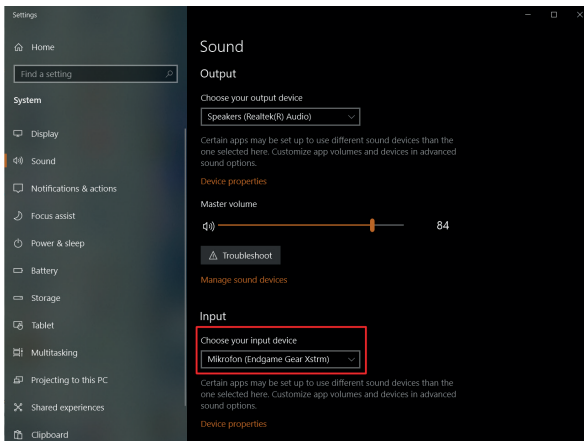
Settings

Home

Find a setting

System

Display

Sound

Notifications & actions

Focus assist

Power & sleep

Battery

Storage

Tablet

Multitasking

Projecting to this PC

Shared experiences

Clipboard

Sound

Output

Choose your output device

Speakers (Realtek(R) Audio)

Certain apps may be set up to use different sound devices than the one selected here. Customize app volumes and devices in advanced sound options.

Device properties

Master volume

84

Troubleshoot

Manage sound devices

Input

Choose your input device

Mikrofon (Endgame Gear Xstrm)

Certain apps may be set up to use different sound devices than the one selected here. Customize app volumes and devices in advanced sound options.

Device properties